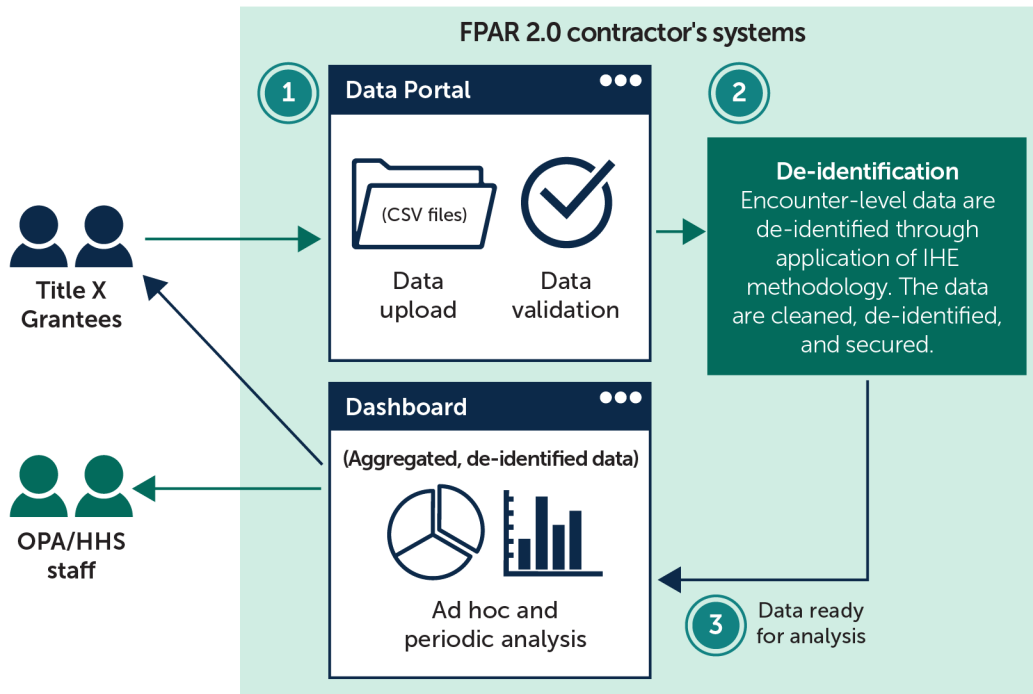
FPAR 2.0 contractor's systems

Title X Grantees

1

Data Portal

(CSV files)

Data upload

Data validation

2

De-identification
Encounter-level data are de-identified through application of IHE methodology. The data are cleaned, de-identified, and secured.

Dashboard

(Aggregated, de-identified data)

Ad hoc and periodic analysis

OPA/HHS staff

3

Data ready for analysis